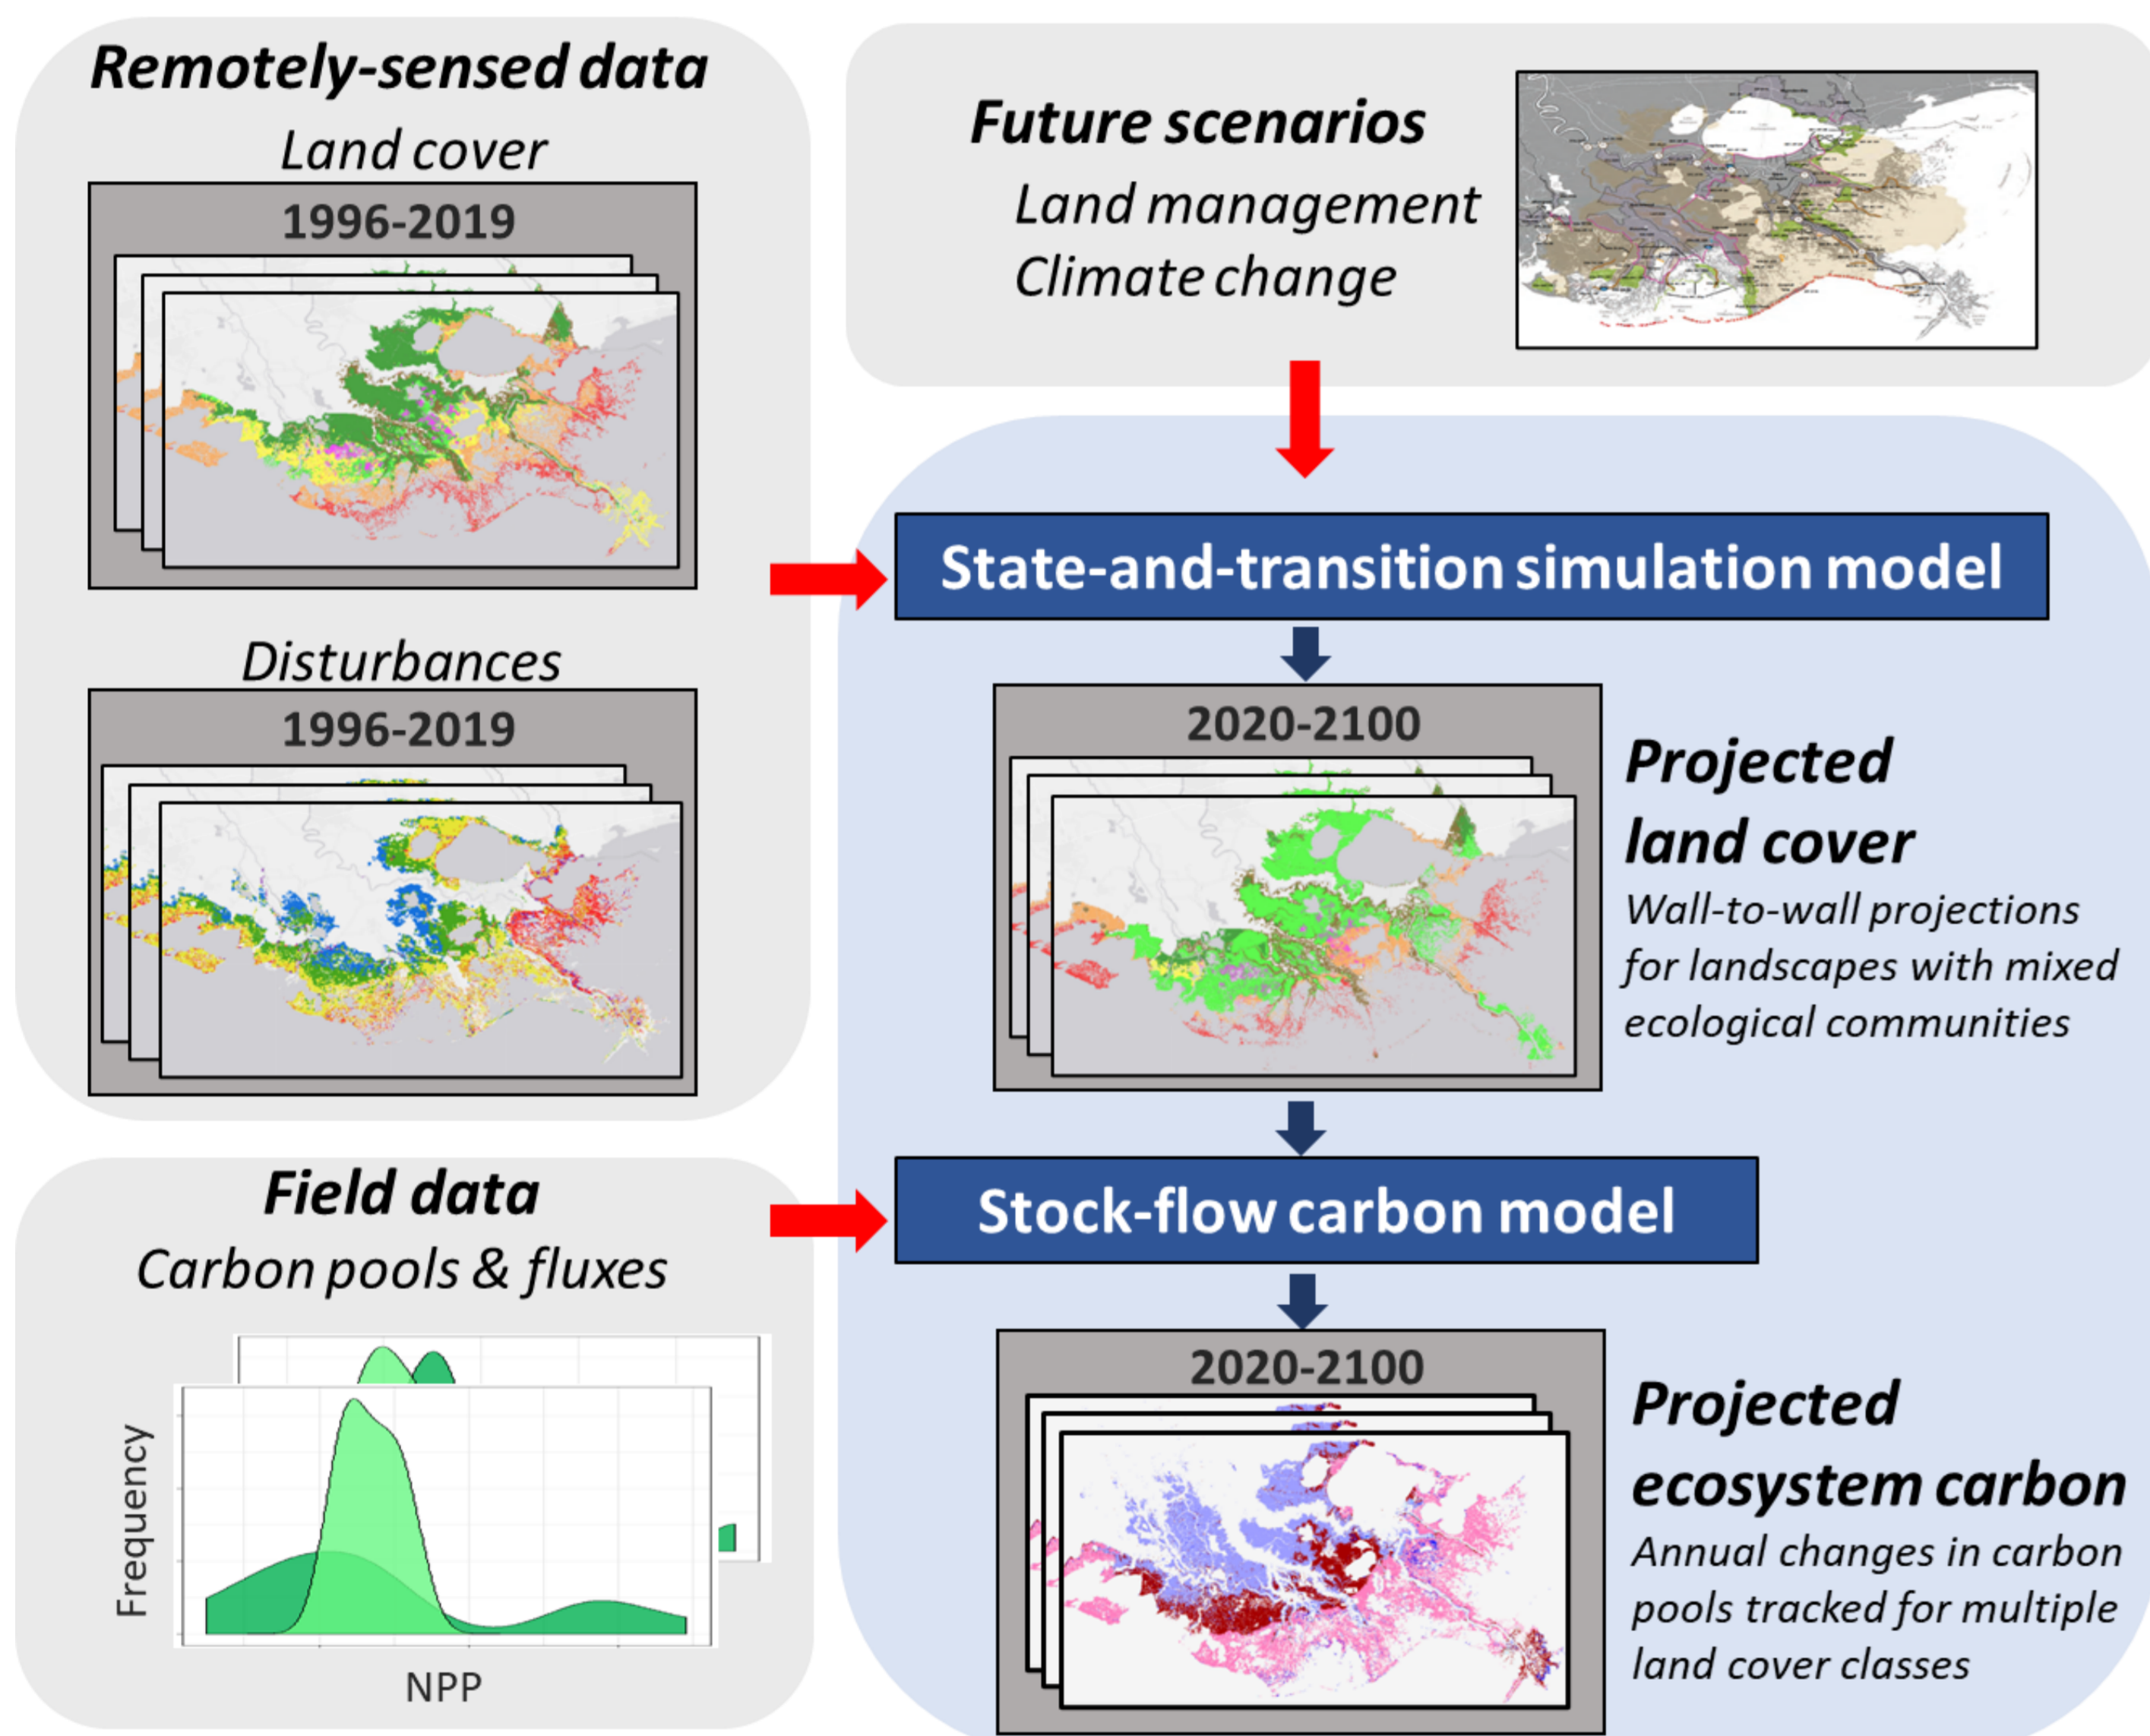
Remotely-sensed data

Land cover

1996-2019

Disturbances

1996-2019

Future scenarios

Land management

Climate change

State-and-transition simulation model

2020-2100

Projected land cover

Wall-to-wall projections for landscapes with mixed ecological communities

Field data

Carbon pools & fluxes

Frequency

NPP

Stock-flow carbon model

2020-2100

Projected ecosystem carbon

Annual changes in carbon pools tracked for multiple land cover classes